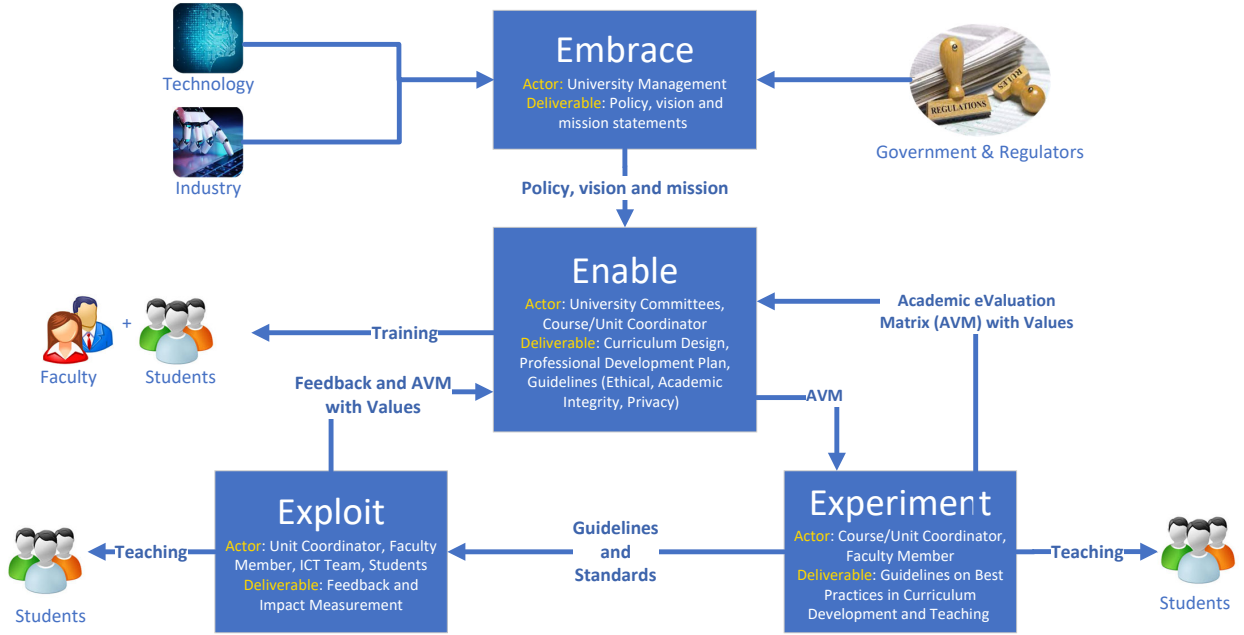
Technology

Industry

Embrace
Actor: University Management
Deliverable: Policy, vision and mission statements

REGULATIONS
RULES

Government & Regulators

Policy, vision and mission

Enable
Actor: University Committees, Course/Unit Coordinator
Deliverable: Curriculum Design, Professional Development Plan, Guidelines (Ethical, Academic Integrity, Privacy)

Academic eValuation Matrix (AVM) with Values

Training

+

Faculty

Students

Feedback and AVM with Values

AVM

Exploit
Actor: Unit Coordinator, Faculty Member, ICT Team, Students
Deliverable: Feedback and Impact Measurement

Guidelines and Standards

Experiment
Actor: Course/Unit Coordinator, Faculty Member
Deliverable: Guidelines on Best Practices in Curriculum Development and Teaching

Teaching

Students

Teaching

Students